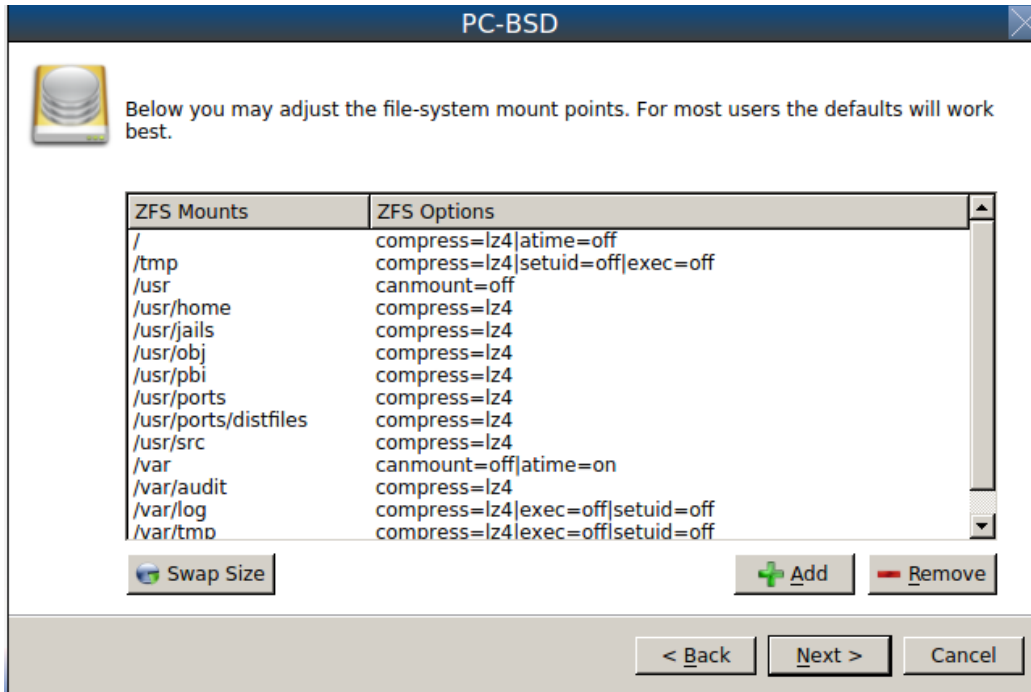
PC-BSD

Below you may adjust the file-system mount points. For most users the defaults will work best.

| ZFS Mounts | ZFS Options |
|---|---|
| / | compress=lz4\|atime=off |
| /tmp | compress=lz4\|setuid=off\|exec=off |
| /usr | canmount=off |
| /usr/home | compress=lz4 |
| /usr/jails | compress=lz4 |
| /usr/obj | compress=lz4 |
| /usr/pbi | compress=lz4 |
| /usr/ports | compress=lz4 |
| /usr/ports/distfiles | compress=lz4 |
| /usr/src | compress=lz4 |
| /var | canmount=off\|atime=on |
| /var/audit | compress=lz4 |
| /var/log | compress=lz4\|exec=off\|setuid=off |
| /var/tmp | compress=lz4\|exec=off\|setuid=off |

Swap Size

Add

Remove

< Back

Next >

Cancel